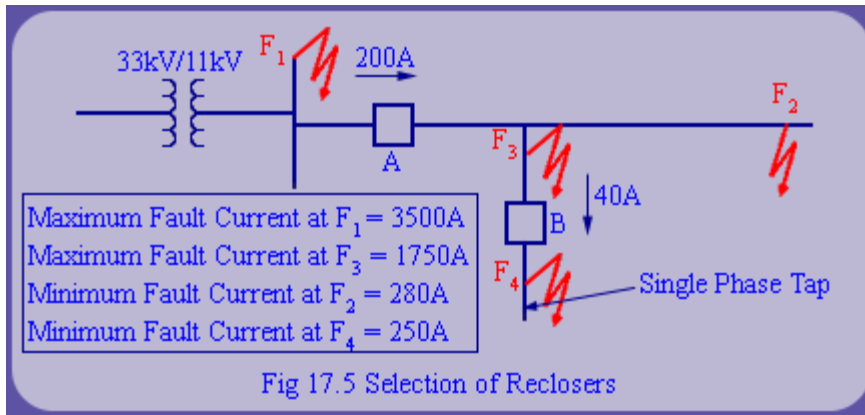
33kV/11kV

$F_1$

200A

A

$F_2$

$F_3$

40A

B

$F_4$

Single Phase Tap

Maximum Fault Current at $F_1$ = 3500A
Maximum Fault Current at $F_3$ = 1750A
Minimum Fault Current at $F_2$ = 280A
Minimum Fault Current at $F_4$ = 250A

Fig 17.5 Selection of Reclosers